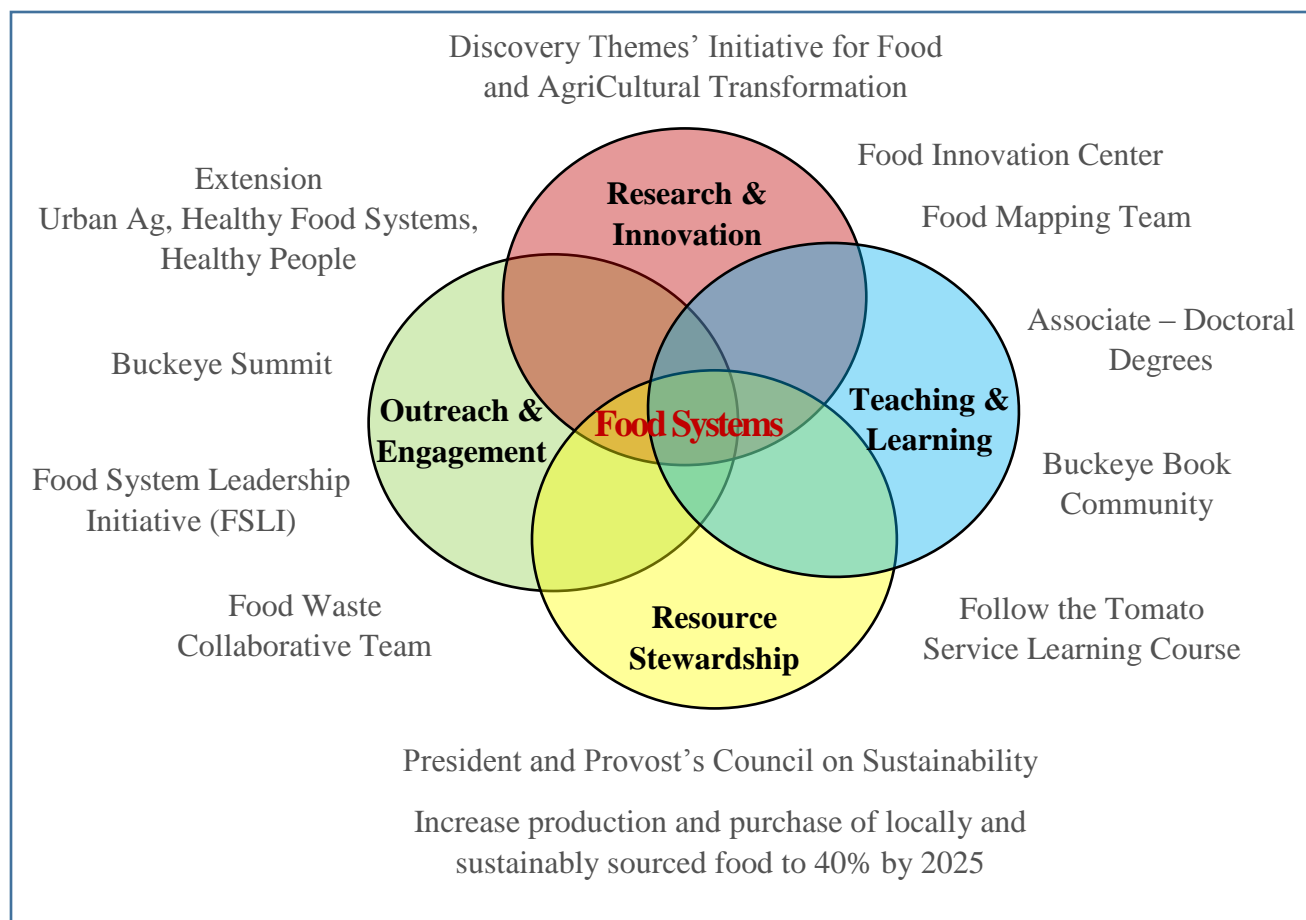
Discovery Themes' Initiative for Food and AgriCultural Transformation

Food Innovation Center

Food Mapping Team

Extension
Urban Ag, Healthy Food Systems, Healthy People

Research & Innovation

Associate – Doctoral Degrees

Buckeye Summit

Outreach & Engagement

Food Systems

Teaching & Learning

Buckeye Book Community

Food System Leadership Initiative (FSLI)

Food Waste Collaborative Team

Resource Stewardship

Follow the Tomato Service Learning Course

President and Provost's Council on Sustainability

Increase production and purchase of locally and sustainably sourced food to 40% by 2025